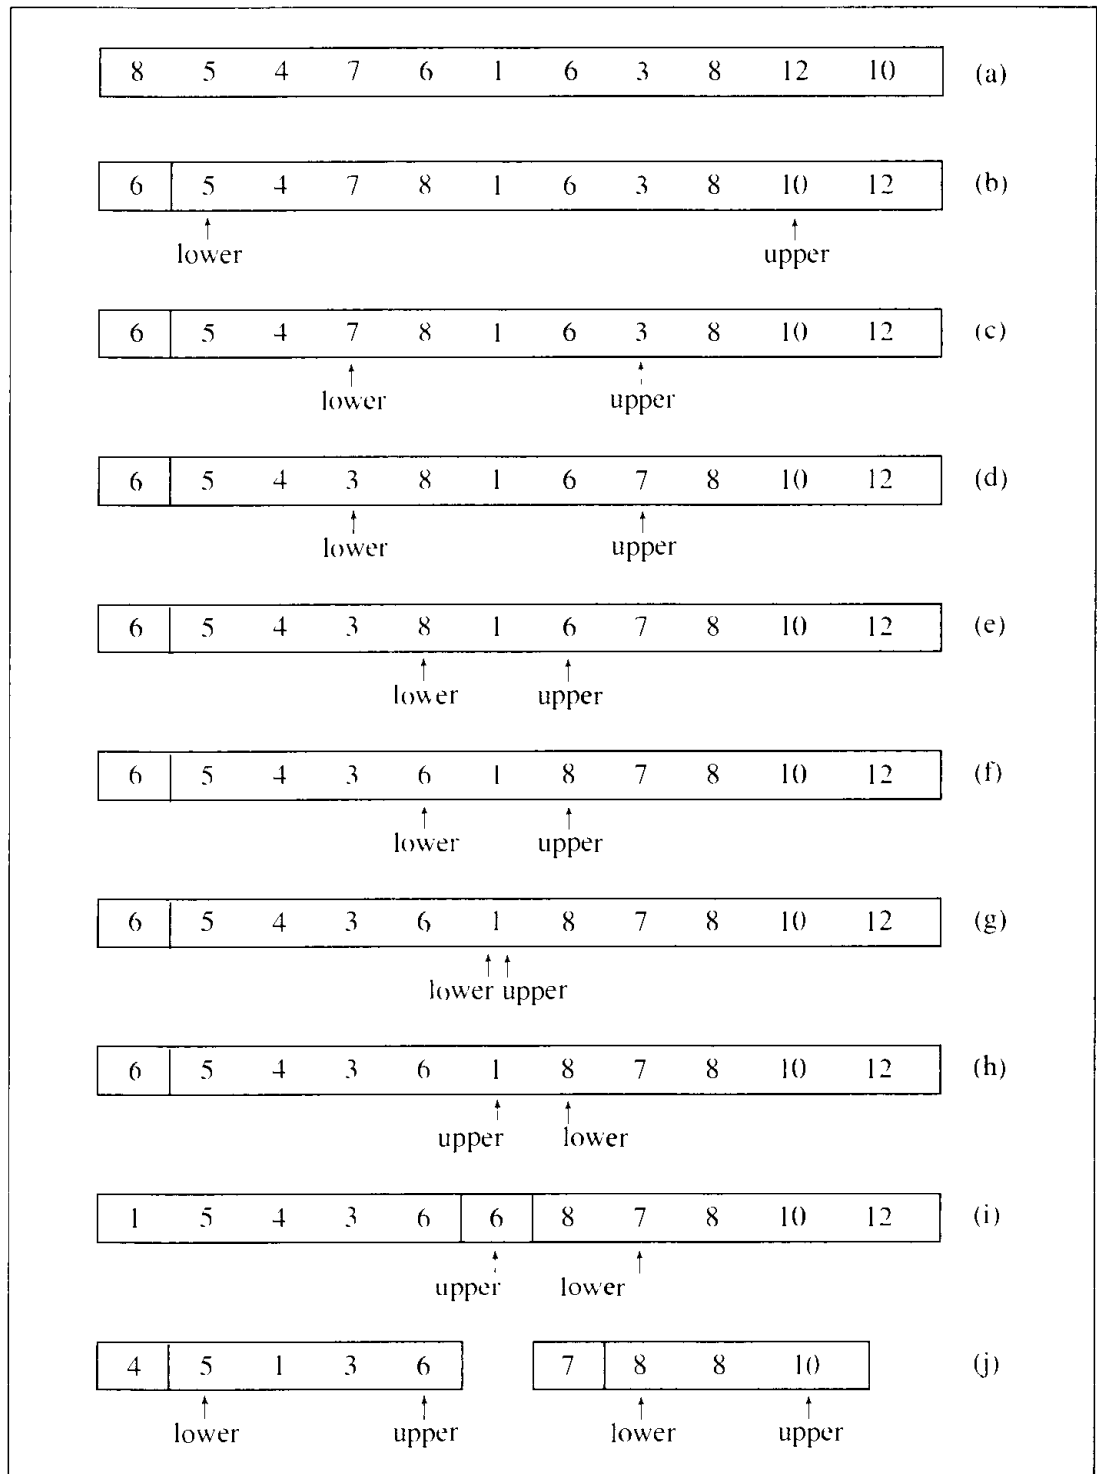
8 5 4 7 6 1 6 3 8 12 10 (a)

6 5 4 7 8 1 6 3 8 10 12 (b)
lower upper

6 5 4 7 8 1 6 3 8 10 12 (c)
lower upper

6 5 4 3 8 1 6 7 8 10 12 (d)
lower upper

6 5 4 3 8 1 6 7 8 10 12 (e)
lower upper

6 5 4 3 6 1 8 7 8 10 12 (f)
lower upper

6 5 4 3 6 1 8 7 8 10 12 (g)
lower upper

6 5 4 3 6 1 8 7 8 10 12 (h)
upper lower

1 5 4 3 6 6 8 7 8 10 12 (i)
upper lower

4 5 1 3 6 7 8 8 10 (j)
lower upper lower upper